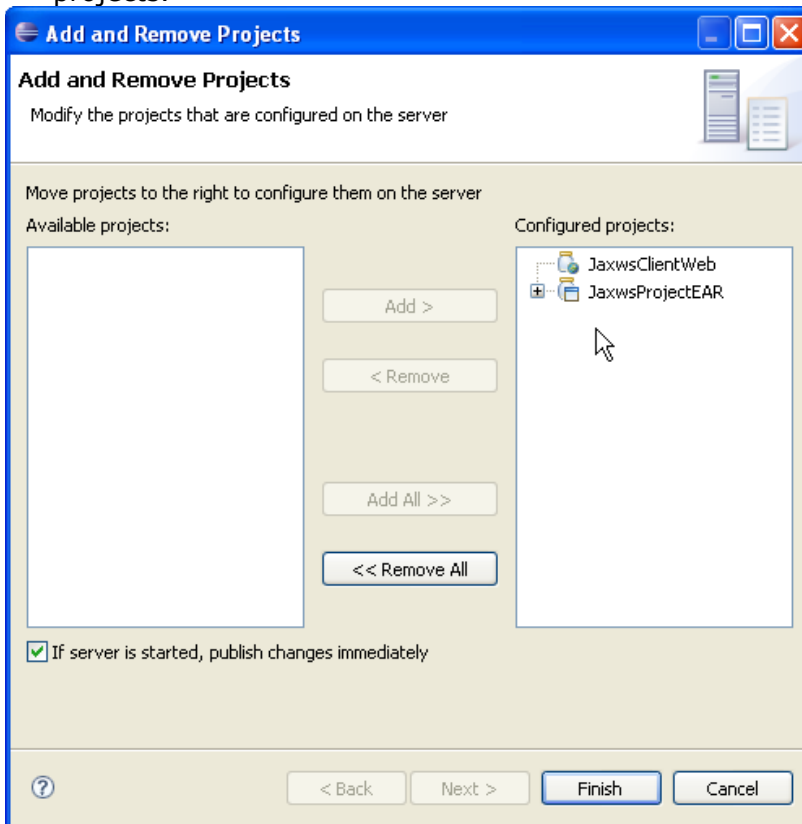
Add and Remove Projects

Add and Remove Projects

Modify the projects that are configured on the server

Move projects to the right to configure them on the server

Available projects:

Configured projects:

JaxwsClientWeb

JaxwsProjectEAR

Add >

< Remove

Add All >>

<< Remove All

If server is started, publish changes immediately

?

< Back

Next >

Finish

Cancel